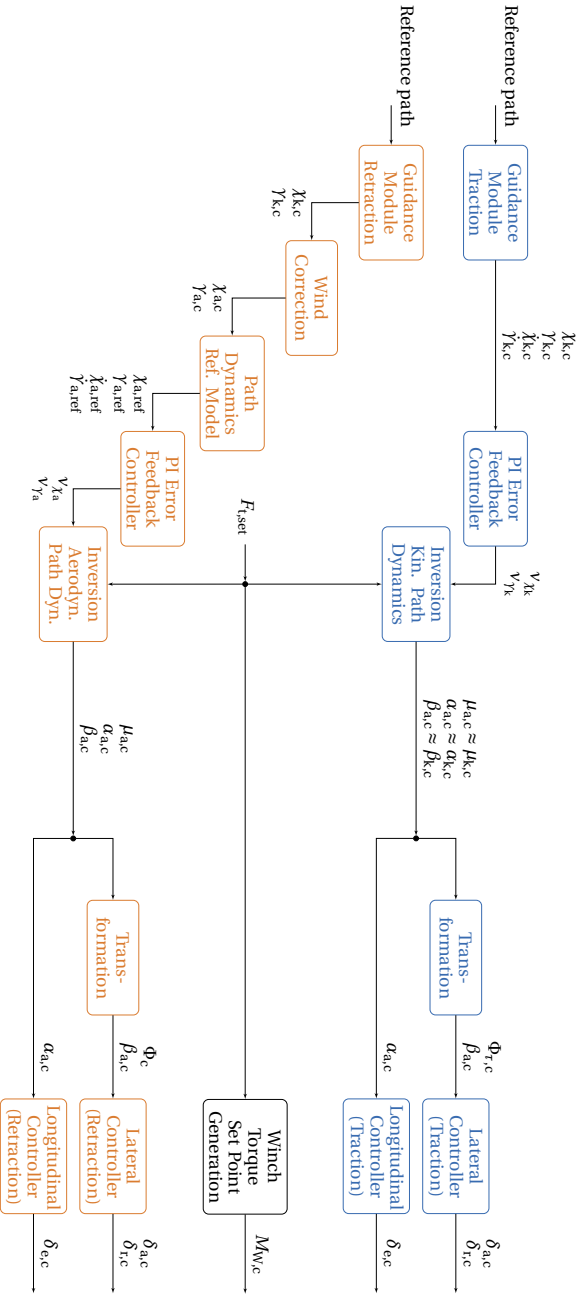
Reference path

Guidance Module Traction

$\chi_{k,c}$
$\gamma_{k,c}$
$\dot{\chi}_{k,c}$
$\dot{\gamma}_{k,c}$

PI Error Feedback Controller

$\nu_{\chi_k}$
$\nu_{\gamma_k}$

Inversion Kin. Path Dynamics

$\mu_{a,c} \approx \mu_{k,c}$
$\alpha_{a,c} \approx \alpha_{k,c}$
$\beta_{a,c} \approx \beta_{k,c}$

Trans-formation

$\Phi_{\tau,c}$
$\beta_{a,c}$

$\alpha_{a,c}$

Lateral Controller (Traction)

Longitudinal Controller (Traction)

$\delta_{a,c}$
$\delta_{r,c}$

$\delta_{e,c}$

Reference path

Guidance Module Retraction

$\chi_{k,c}$
$\gamma_{k,c}$

Wind Correction

$\chi_{a,c}$
$\gamma_{a,c}$

Path Dynamics Ref. Model

$\chi_{a,ref}$
$\gamma_{a,ref}$
$\dot{\chi}_{a,ref}$
$\dot{\gamma}_{a,ref}$

PI Error Feedback Controller

$\nu_{\chi_a}$
$\nu_{\gamma_a}$

Inversion Aerodyn. Path Dyn.

$\mu_{a,c}$
$\alpha_{a,c}$
$\beta_{a,c}$

Trans-formation

$\Phi_c$
$\beta_{a,c}$

$\alpha_{a,c}$

Lateral Controller (Retraction)

Longitudinal Controller (Retraction)

$\delta_{a,c}$
$\delta_{r,c}$

$\delta_{e,c}$

$F_{t,set}$

Winch Torque Set Point Generation

$M_{W,c}$